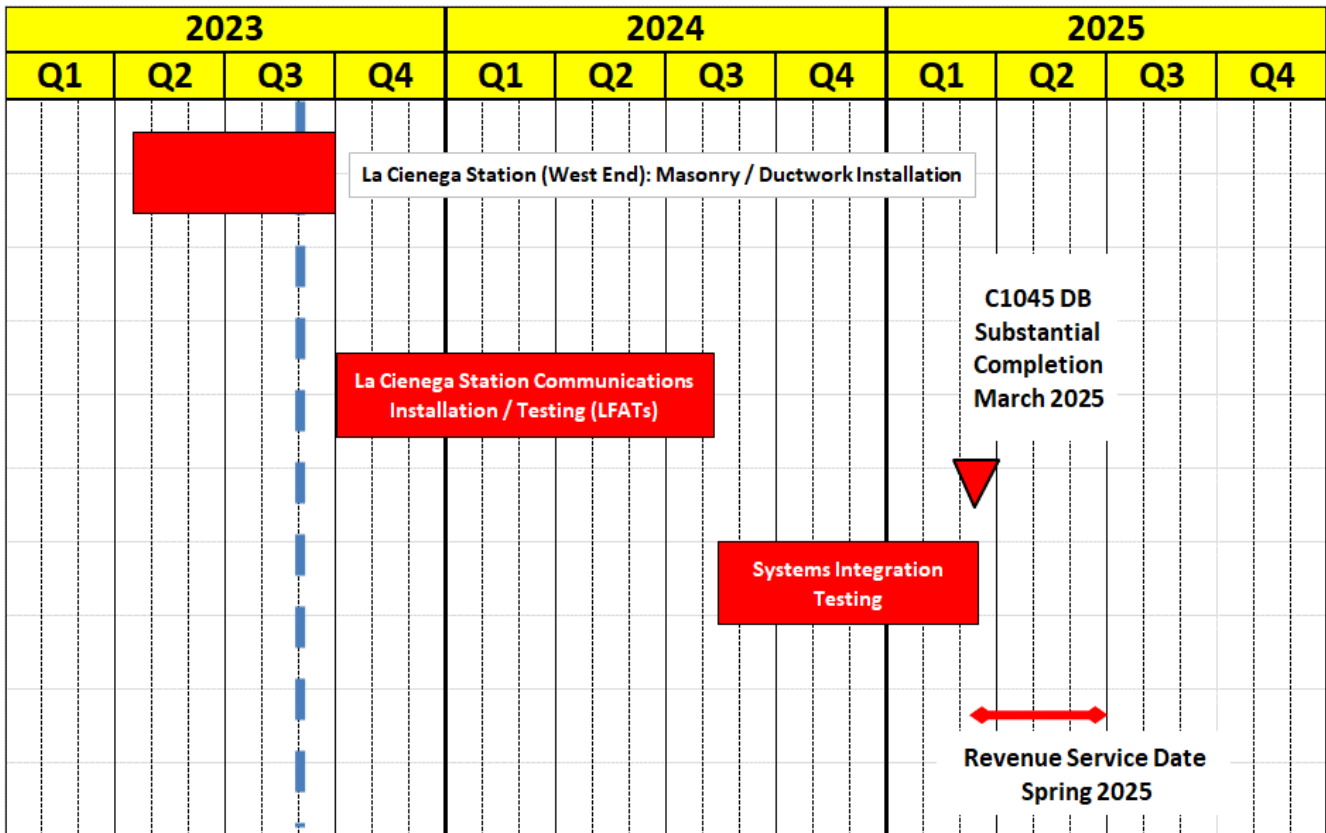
| 2023 | | | | 2024 | | | | 2025 | | | |
|---|---|---|---|---|---|---|---|---|---|---|---|
| Q1 | Q2 | Q3 | Q4 | Q1 | Q2 | Q3 | Q4 | Q1 | Q2 | Q3 | Q4 |

La Cienega Station (West End): Masonry / Ductwork Installation

C1045 DB Substantial Completion March 2025

La Cienega Station Communications Installation / Testing (LFATs)

Systems Integration Testing

Revenue Service Date Spring 2025